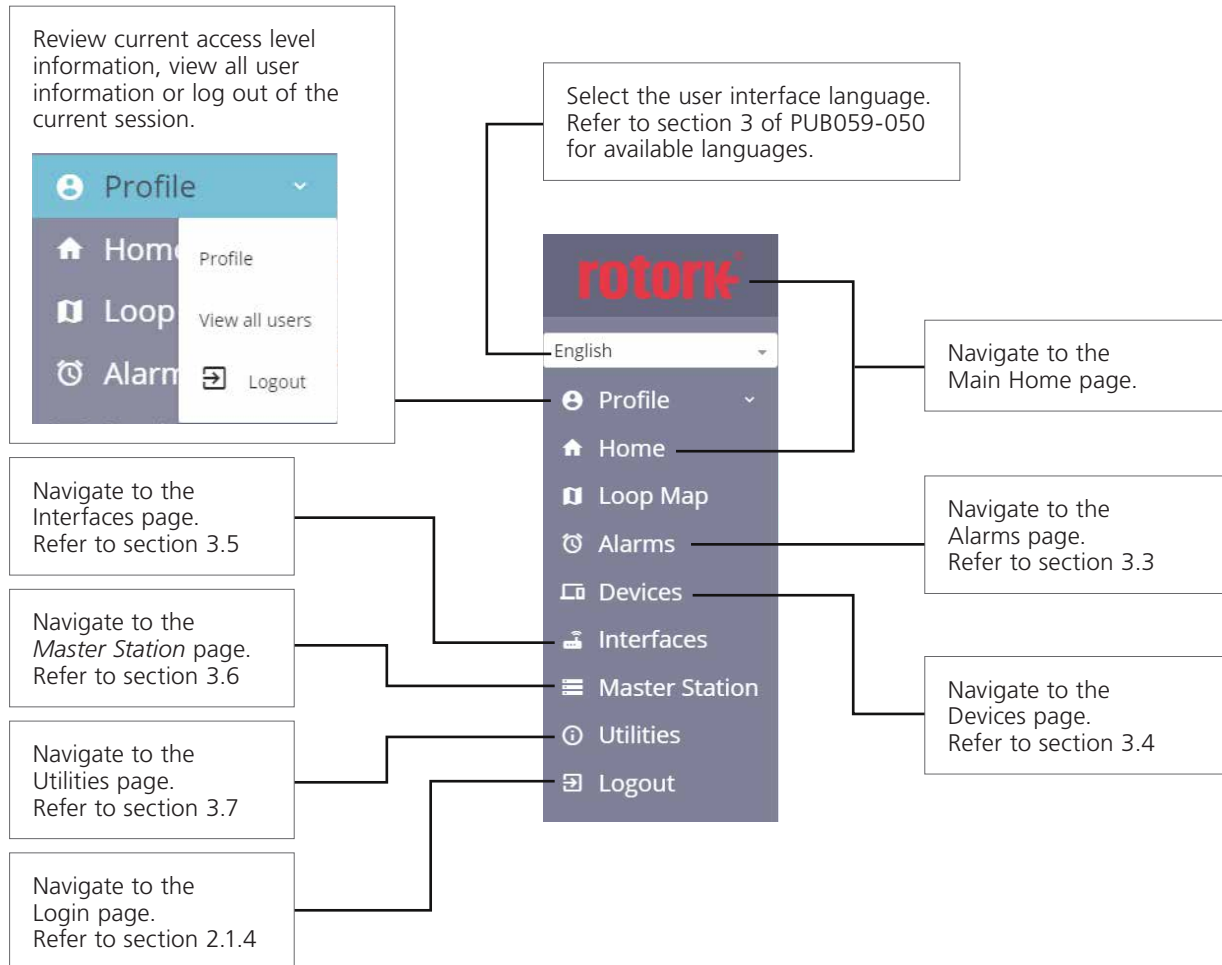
Review current access level information, view all user information or log out of the current session.

Profile
Home
Loop
Alarm
Profile
View all users
Logout

Select the user interface language. Refer to section 3 of PUB059-050 for available languages.

rotork

English

Navigate to the Main Home page.

Profile
Home
Loop Map
Alarms
Devices
Interfaces
Master Station
Utilities
Logout

Navigate to the Interfaces page. Refer to section 3.5

Navigate to the Alarms page. Refer to section 3.3

Navigate to the *Master Station* page. Refer to section 3.6

Navigate to the Devices page. Refer to section 3.4

Navigate to the Utilities page. Refer to section 3.7

Navigate to the Login page. Refer to section 2.1.4